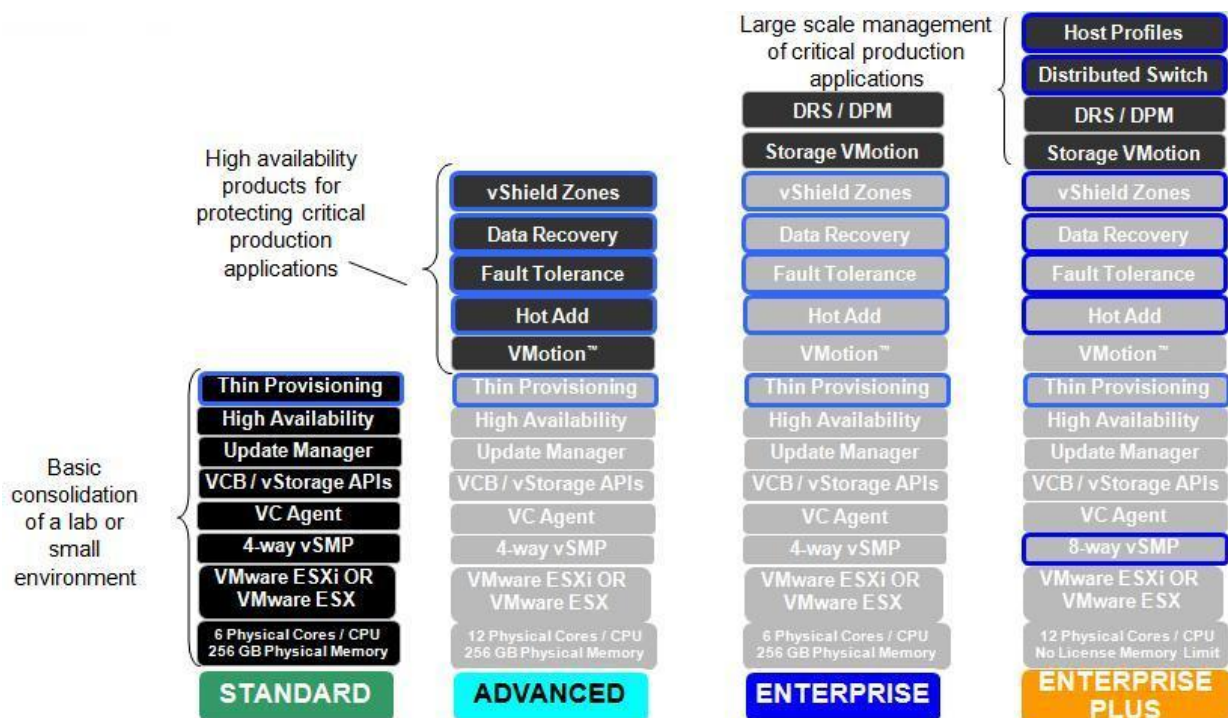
Large scale management of critical production applications

High availability products for protecting critical production applications

Basic consolidation of a lab or small environment

Thin Provisioning
High Availability
Update Manager
VCB / vStorage APIs
VC Agent
4-way vSMP
VMware ESXi OR VMware ESX
6 Physical Cores / CPU 256 GB Physical Memory
STANDARD

vShield Zones
Data Recovery
Fault Tolerance
Hot Add
VMotion™
Thin Provisioning
High Availability
Update Manager
VCB / vStorage APIs
VC Agent
4-way vSMP
VMware ESXi OR VMware ESX
12 Physical Cores / CPU 256 GB Physical Memory
ADVANCED

DRS / DPM
Storage VMotion
vShield Zones
Data Recovery
Fault Tolerance
Hot Add
VMotion™
Thin Provisioning
High Availability
Update Manager
VCB / vStorage APIs
VC Agent
4-way vSMP
VMware ESXi OR VMware ESX
6 Physical Cores / CPU 256 GB Physical Memory
ENTERPRISE

Host Profiles
Distributed Switch
DRS / DPM
Storage VMotion
vShield Zones
Data Recovery
Fault Tolerance
Hot Add
VMotion™
Thin Provisioning
High Availability
Update Manager
VCB / vStorage APIs
VC Agent
8-way vSMP
VMware ESXi OR VMware ESX
12 Physical Cores / CPU No License Memory Limit
ENTERPRISE PLUS